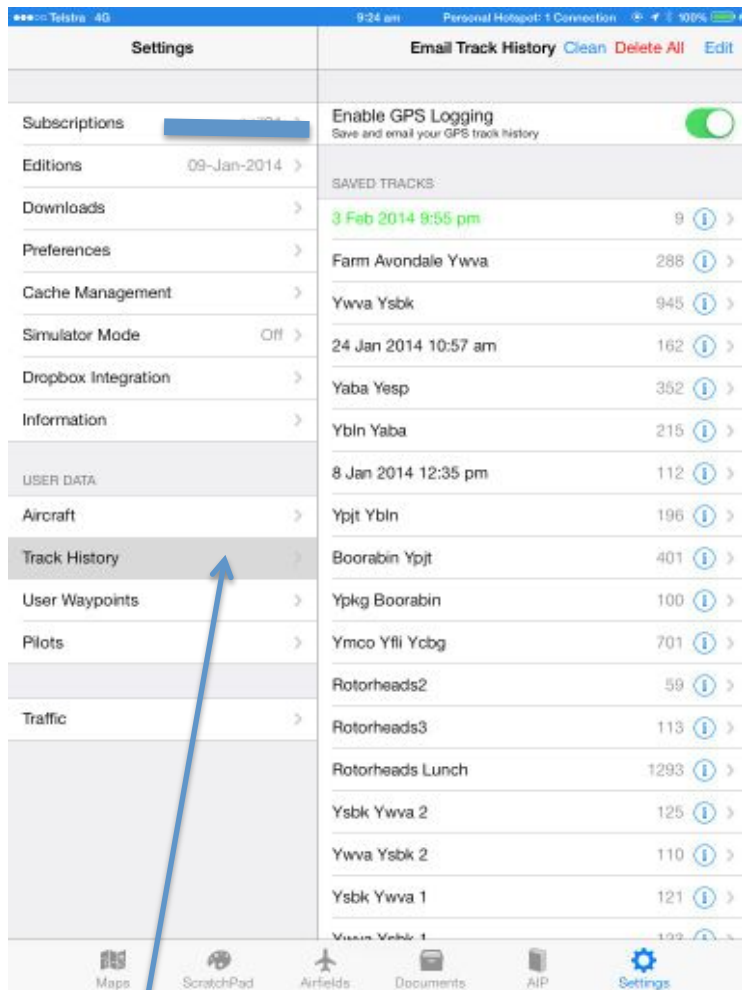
Telstra 4G 9:24 am Personal Hotspot: 1 Connection 100%

Settings

Subscriptions

Editions 09-Jan-2014

Downloads

Preferences

Cache Management

Simulator Mode Off

Dropbox Integration

Information

USER DATA

Aircraft

Track History

User Waypoints

Pilots

Traffic

Email Track History Clean Delete All Edit

Enable GPS Logging
Save and email your GPS track history

SAVED TRACKS

| | |
|---|---|
| 3 Feb 2014 9:55 pm | 9 |
| Farm Avondale Ywva | 288 |
| Ywva Ysbk | 945 |
| 24 Jan 2014 10:57 am | 162 |
| Yaba Yesp | 352 |
| Ybln Yaba | 215 |
| 8 Jan 2014 12:35 pm | 112 |
| Ypjt Ybln | 196 |
| Boorabin Ypjt | 401 |
| Ypkg Boorabin | 100 |
| Ymco Yfli Ycbg | 701 |
| Rotorheads2 | 59 |
| Rotorheads3 | 113 |
| Rotorheads Lunch | 1293 |
| Ysbk Ywva 2 | 125 |
| Ywva Ysbk 2 | 110 |
| Ysbk Ywva 1 | 121 |
| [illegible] | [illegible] |

Maps ScratchPad Airfields Documents AIP Settings